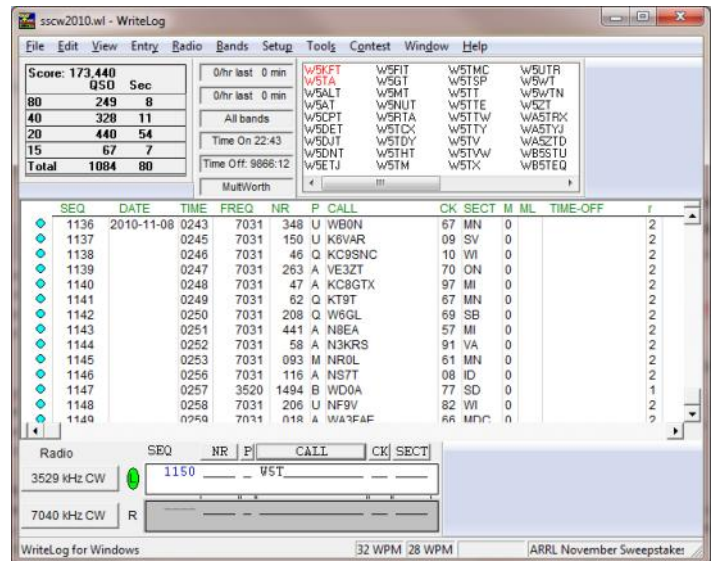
sscw2010.wl - WriteLog

File Edit View Entry Radio Bands Setup Tools Contest Window Help

Score: 173,440

| | QSO | Sec |
|---|---|---|
| 80 | 249 | 8 |
| 40 | 328 | 11 |
| 20 | 440 | 54 |
| 15 | 67 | 7 |
| Total | 1084 | 80 |

0/hr last 0 min
0/hr last 0 min
All bands
Time On 22:43
Time Off: 9866:12
MultWorth

W5KFT W5TA W5ALT W5AT W5CPT W5DET W5DJT W5DNT W5ETJ
W5FIT W5GT W5MT W5NUT W5RTA W5TCX W5TDY W5THT W5TM
W5TMC W5TSP W5TT W5TTE W5TTW W5TTY W5TV W5TVW W5TX
W5UTR W5WT W5WTN W5ZT WA5TRX WA5TYJ WA5ZTD WB5STU WB5TEQ

| SEQ | DATE | TIME | FREQ | NR | P | CALL | CK | SECT | M | ML | TIME-OFF | r |
|---|---|---|---|---|---|---|---|---|---|---|---|---|
| 1136 | 2010-11-08 | 0243 | 7031 | 348 | U | WB0N | 67 | MN | 0 | | | 2 |
| 1137 | | 0245 | 7031 | 150 | U | K6VAR | 09 | SV | 0 | | | 2 |
| 1138 | | 0246 | 7031 | 46 | Q | KC9SNC | 10 | WI | 0 | | | 2 |
| 1139 | | 0247 | 7031 | 263 | A | VE3ZT | 70 | ON | 0 | | | 2 |
| 1140 | | 0248 | 7031 | 47 | A | KC8GTX | 97 | MI | 0 | | | 2 |
| 1141 | | 0249 | 7031 | 62 | Q | KT9T | 67 | MN | 0 | | | 2 |
| 1142 | | 0250 | 7031 | 208 | Q | W6GL | 69 | SB | 0 | | | 2 |
| 1143 | | 0251 | 7031 | 441 | A | N8EA | 57 | MI | 0 | | | 2 |
| 1144 | | 0252 | 7031 | 58 | A | N3KRS | 91 | VA | 0 | | | 2 |
| 1145 | | 0253 | 7031 | 093 | M | NR0L | 61 | MN | 0 | | | 2 |
| 1146 | | 0256 | 7031 | 116 | A | NS7T | 08 | ID | 0 | | | 2 |
| 1147 | | 0257 | 3520 | 1494 | B | WD0A | 77 | SD | 0 | | | 1 |
| 1148 | | 0258 | 7031 | 206 | U | NF9V | 82 | WI | 0 | | | 2 |
| 1149 | | 0259 | 7031 | 018 | A | WA3EAF | 66 | MDC | 0 | | | 2 |

Radio
SEQ NR P CALL CK SECT
3529 kHz CW
1150 W5T
7040 kHz CW R

WriteLog for Windows 32 WPM 28 WPM ARRL November Sweepstakes